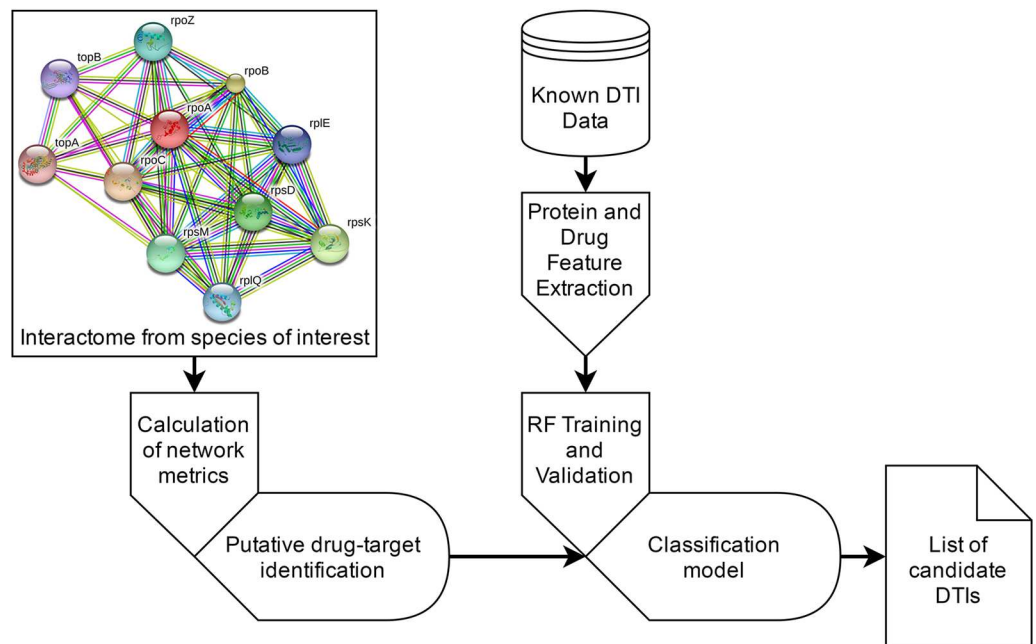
rpoZ
topB
rpoB
rpoA
rplE
topA
rpoC
rpsD
rpsK
rpsM
rplQ
Interactome from species of interest

Known DTI Data

Protein and Drug Feature Extraction

Calculation of network metrics

Putative drug-target identification

RF Training and Validation

Classification model

List of candidate DTIs